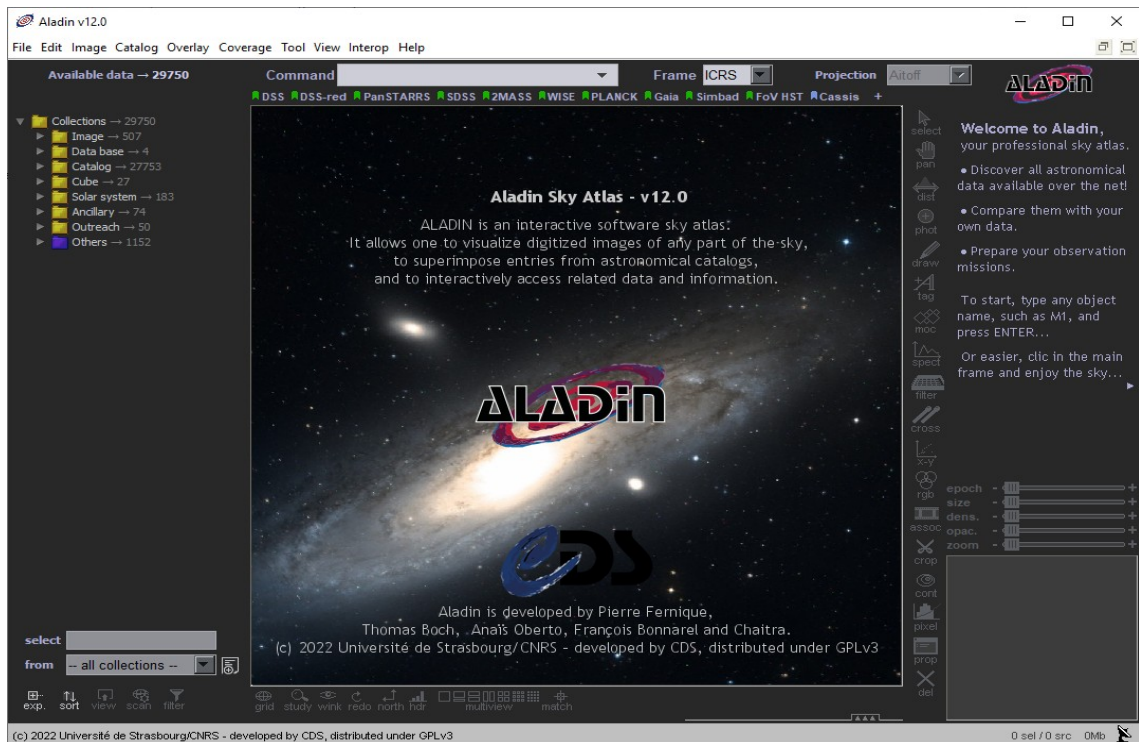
Aladin v12.0

File Edit Image Catalog Overlay Coverage Tool View Interop Help

Available data → 29750

Command

Frame ICRS

Projection Aitoff

ALADIN

DSS DSS-red PanSTARRS SDSS 2MASS WISE PLANCK Gaia Simbad FoV HST Cassis +

Collections → 29750
Image → 507
Data base → 4
Catalog → 27753
Cube → 27
Solar system → 183
Ancillary → 74
Outreach → 50
Others → 1152

Aladin Sky Atlas - v12.0

ALADIN is an interactive software sky atlas.
It allows one to visualize digitized images of any part of the sky,
to superimpose entries from astronomical catalogs,
and to interactively access related data and information.

ALADIN

CDS

Aladin is developed by Pierre Fernique,
Thomas Boch, Anaïs Oberto, François Bonnarel and Chaitra.
(c) 2022 Université de Strasbourg/CNRS - developed by CDS, distributed under GPLv3

select
pan
dist
phot
draw
tag
moc
spect
filter
cross
x-y
rgb
assoc
crop
cont
pixel
prop
del

Welcome to Aladin,
your professional sky atlas.

• Discover all astronomical data available over the net!

• Compare them with your own data.

• Prepare your observation missions.

To start, type any object name, such as M1, and press ENTER...

Or easier, clic in the main frame and enjoy the sky...

epoch
size
dens.
opac.
zoom

select
from -- all collections --

exp. sort view scan filter

grid study wink redo north hdr multiview match

(c) 2022 Université de Strasbourg/CNRS - developed by CDS, distributed under GPLv3

0 sel / 0 src 0Mb